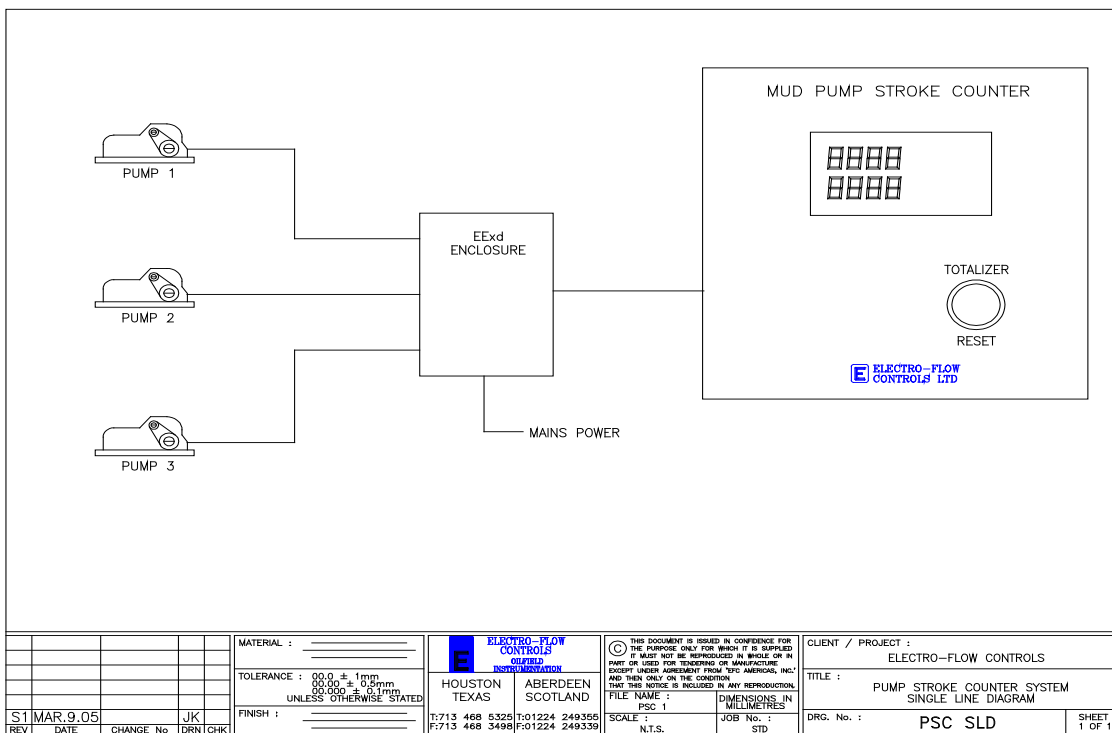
PUMP 1

PUMP 2

PUMP 3

EExd
ENCLOSURE

MAINS POWER

MUD PUMP STROKE COUNTER

8888
8888

TOTALIZER

RESET

E ELECTRO-FLOW CONTROLS LTD

| | | | | |
|---|---|---|---|---|
| | | | | |
| | | | | |
| | | | | |
| | | | | |
| S1 | MAR.9.05 | | JK | |
| REV | DATE | CHANGE No | DRN | CHK |

MATERIAL :

TOLERANCE : 00.0 ± 1mm
00.00 ± 0.5mm
00.000 ± 0.1mm
UNLESS OTHERWISE STATED

FINISH :

ELECTRO-FLOW CONTROLS
OILFIELD INSTRUMENTATION

| HOUSTON TEXAS | ABERDEEN SCOTLAND |
|---|---|
| T:713 468 5325 F:713 468 3498 | T:01224 249355 F:01224 249339 |

© THIS DOCUMENT IS ISSUED IN CONFIDENCE FOR THE PURPOSE ONLY FOR WHICH IT IS SUPPLIED IT MUST NOT BE REPRODUCED IN WHOLE OR IN PART OR USED FOR TENDERING OR MANUFACTURE EXCEPT UNDER AGREEMENT FROM "EFC AMERICAS, INC." AND THEN ONLY ON THE CONDITION THAT THIS NOTICE IS INCLUDED IN ANY REPRODUCTION.

FILE NAME : PSC 1
DIMENSIONS IN MILLIMETRES
SCALE : N.T.S.
JOB No. : STD

CLIENT / PROJECT :
ELECTRO-FLOW CONTROLS

TITLE :
PUMP STROKE COUNTER SYSTEM
SINGLE LINE DIAGRAM

DRG. No. : PSC SLD

SHEET 1 OF 1